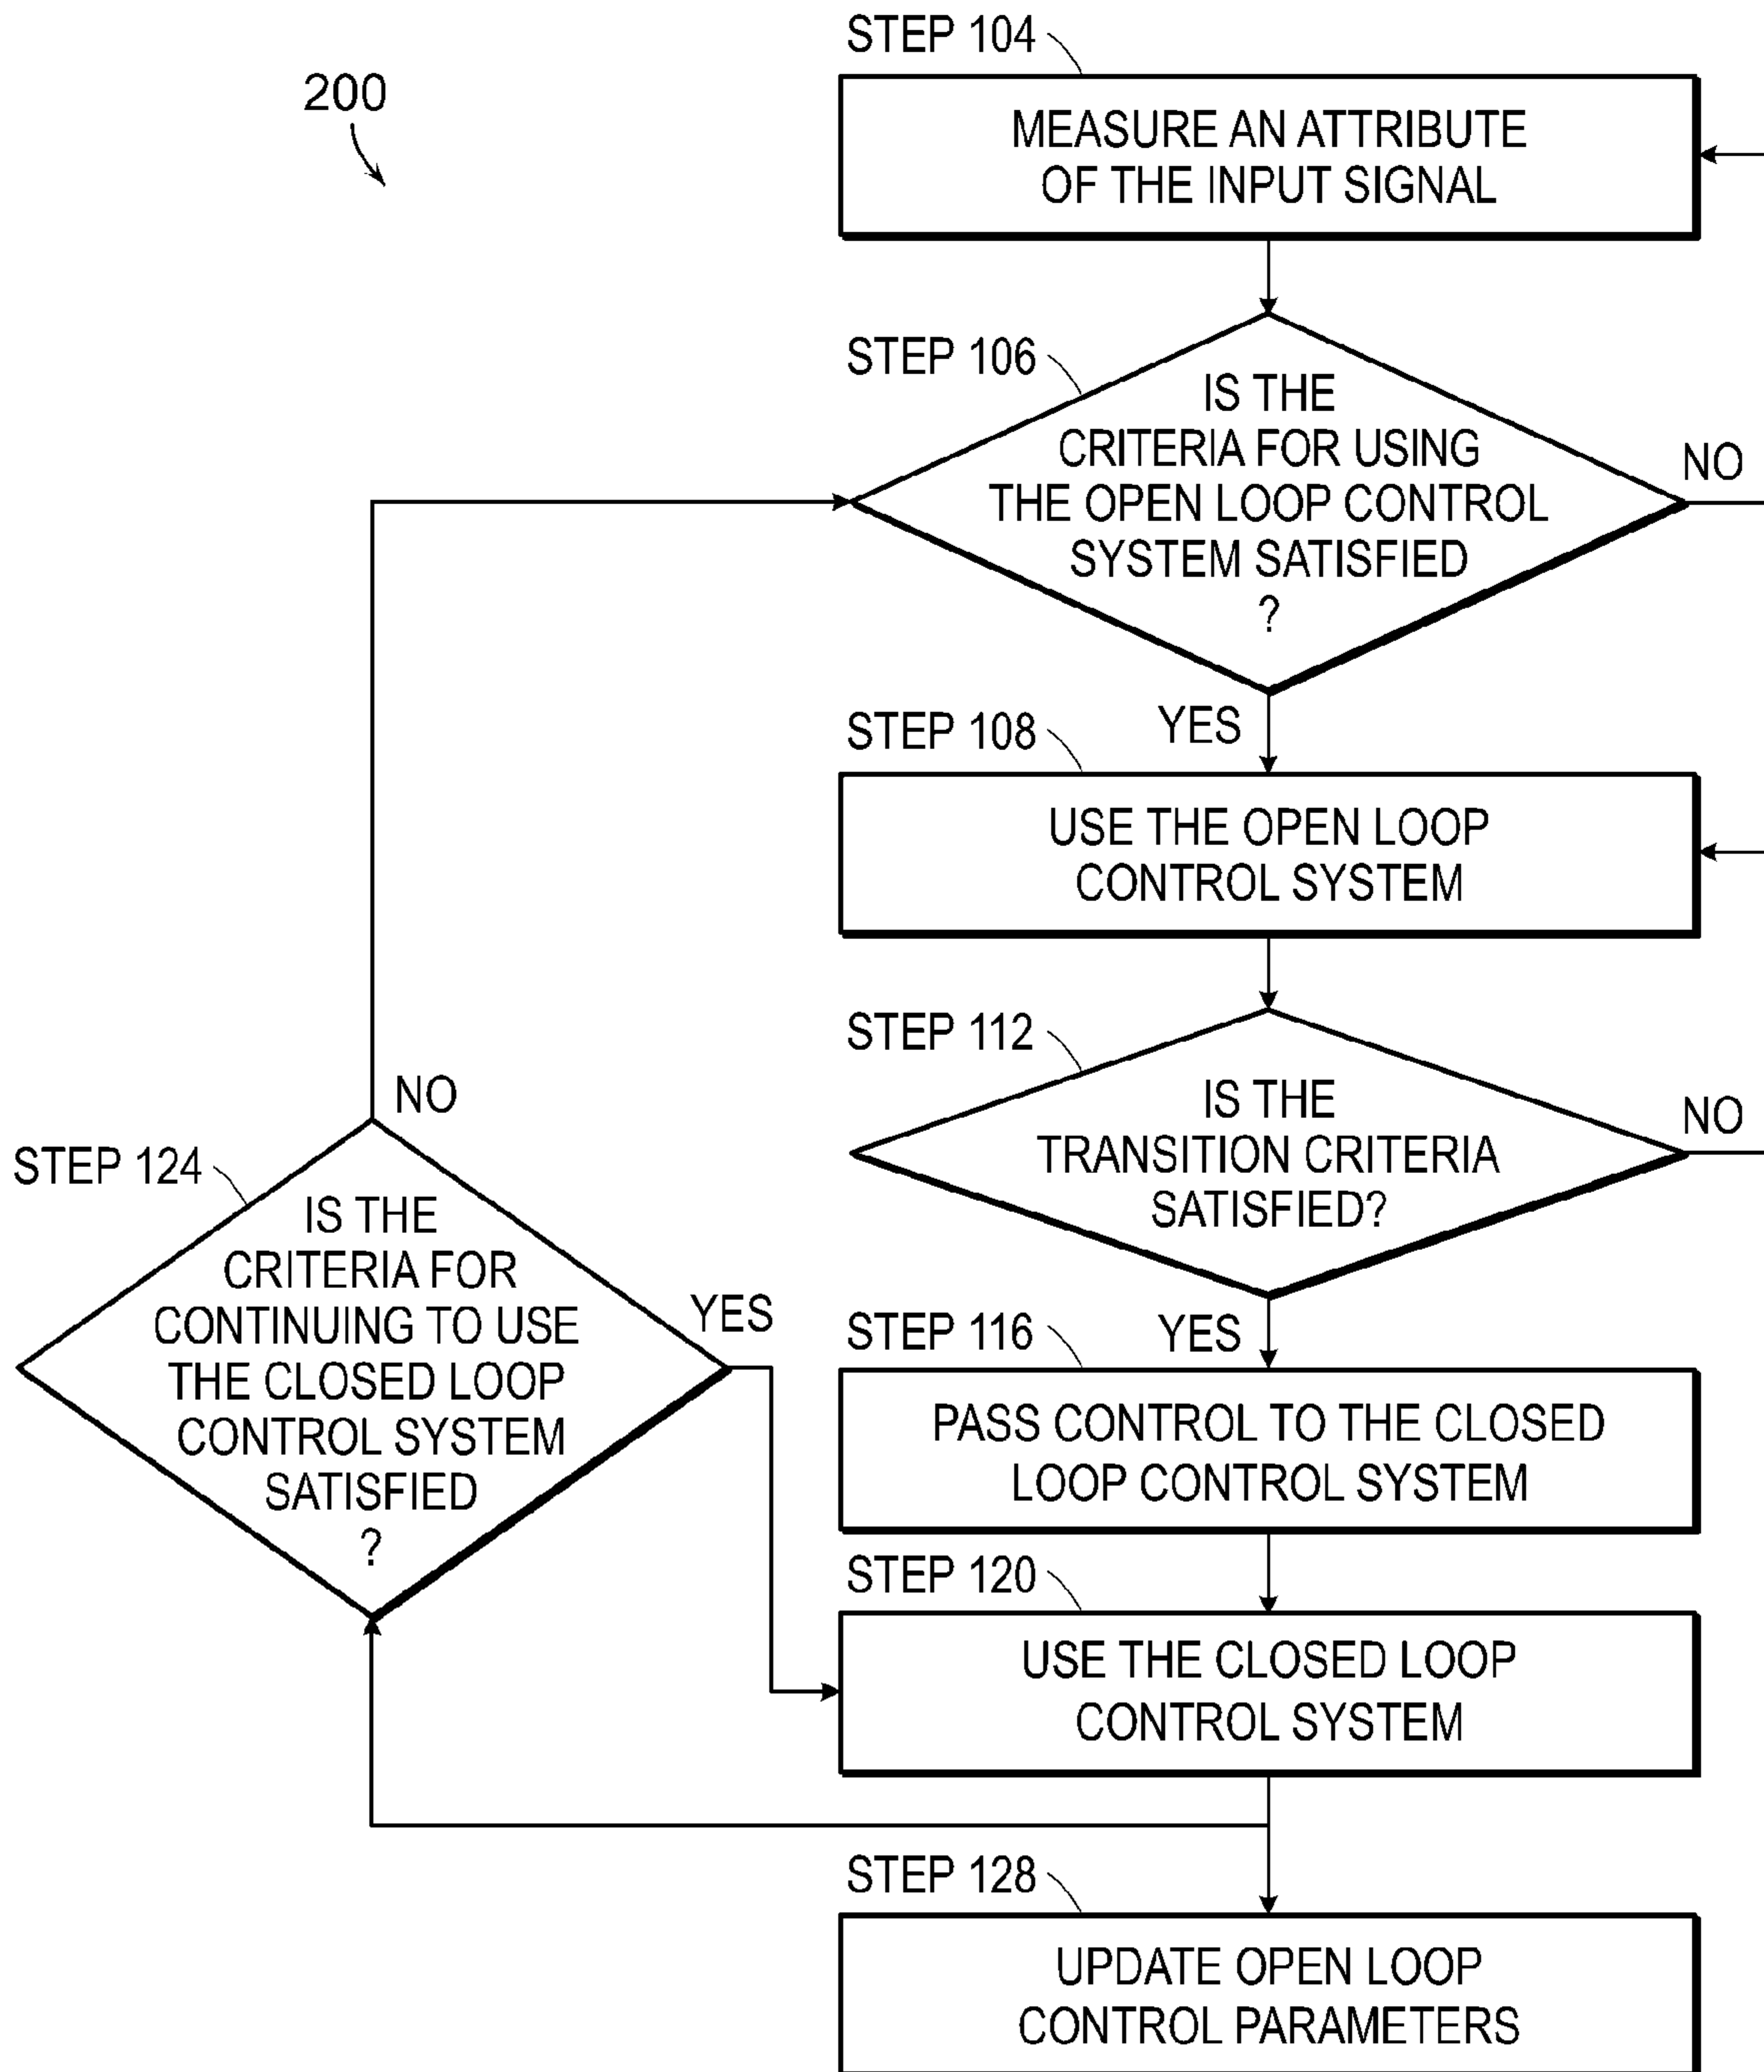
200

STEP 104
MEASURE AN ATTRIBUTE OF THE INPUT SIGNAL

STEP 106
IS THE CRITERIA FOR USING THE OPEN LOOP CONTROL SYSTEM SATISFIED ?

NO

YES

STEP 108
USE THE OPEN LOOP CONTROL SYSTEM

STEP 112
IS THE TRANSITION CRITERIA SATISFIED?

NO

YES

STEP 116
PASS CONTROL TO THE CLOSED LOOP CONTROL SYSTEM

STEP 120
USE THE CLOSED LOOP CONTROL SYSTEM

NO

STEP 124
IS THE CRITERIA FOR CONTINUING TO USE THE CLOSED LOOP CONTROL SYSTEM SATISFIED ?

YES

STEP 128
UPDATE OPEN LOOP CONTROL PARAMETERS